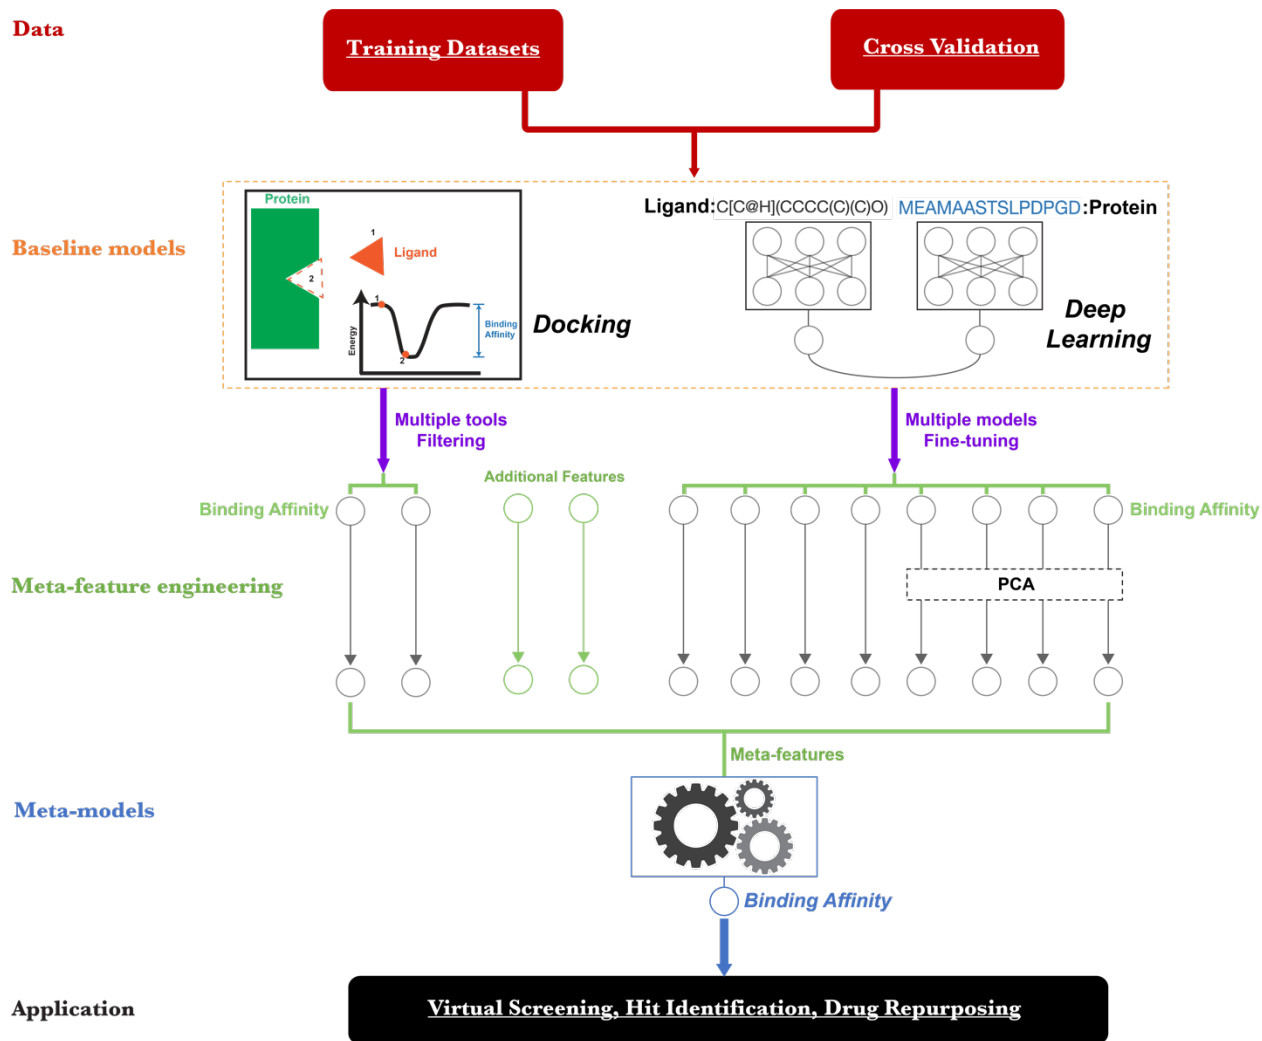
Data

Training Datasets

Cross Validation

Baseline models

Protein

Ligand

1

2

Energy

Binding Affinity

Docking

Ligand:C[C@H](CCCC(C)(C)O) MEAMAASTSLPDPGD:Protein

Deep Learning

Multiple tools Filtering

Multiple models Fine-tuning

Additional Features

Binding Affinity

Binding Affinity

Meta-feature engineering

PCA

Meta-features

Meta-models

Binding Affinity

Application

Virtual Screening, Hit Identification, Drug Repurposing